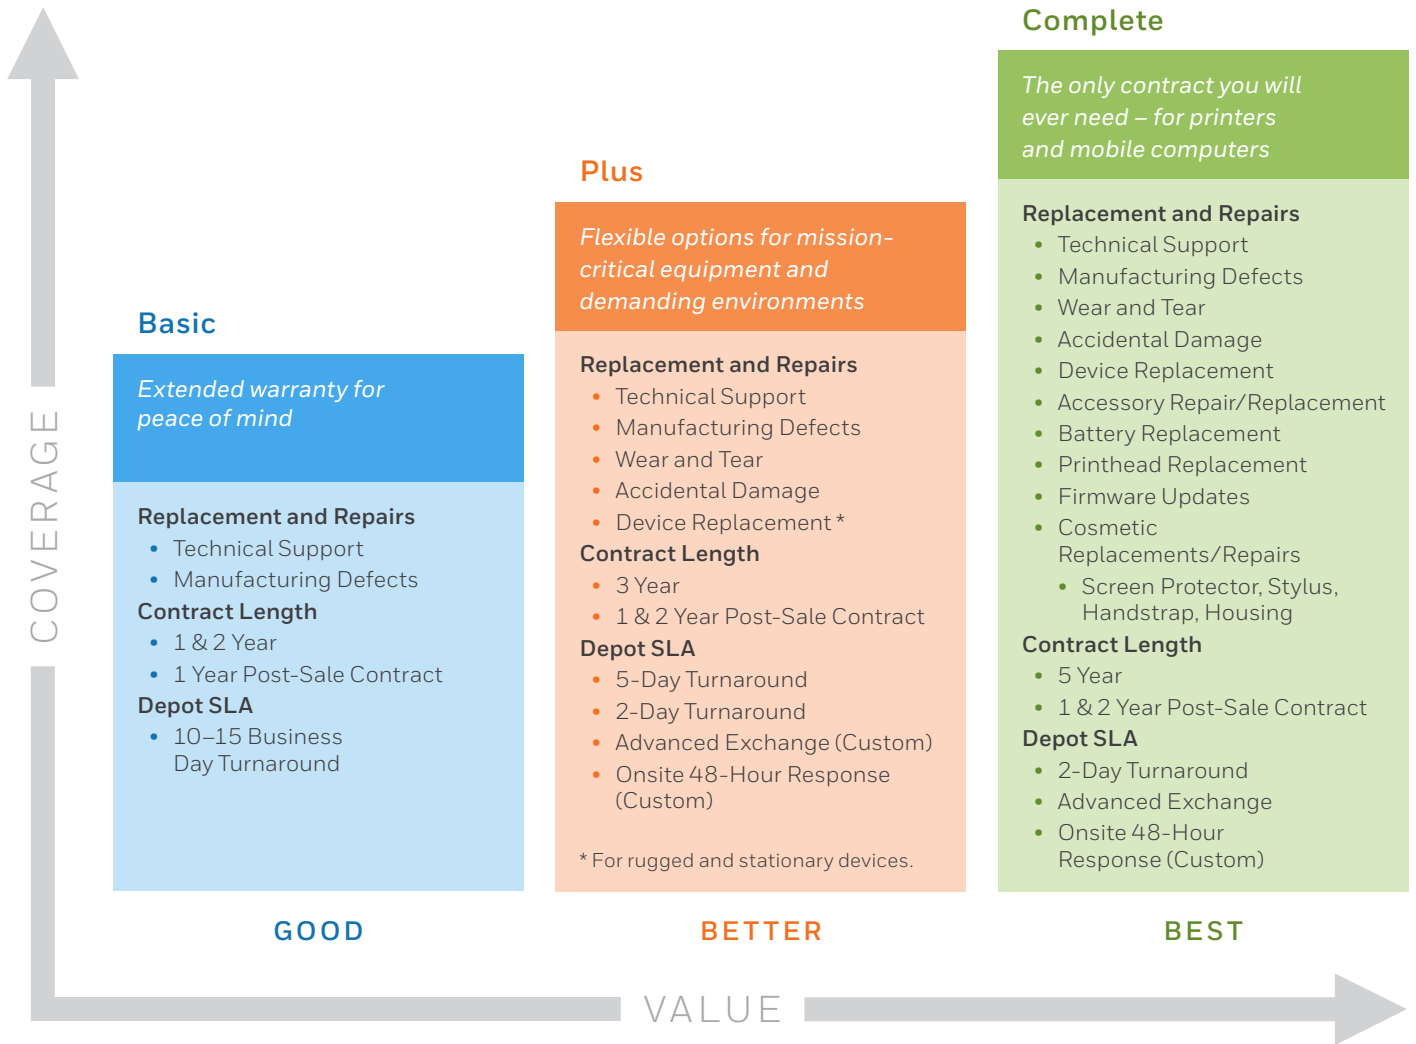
COVERAGE

Basic

Extended warranty for peace of mind

Replacement and Repairs
• Technical Support
• Manufacturing Defects
Contract Length
• 1 & 2 Year
• 1 Year Post-Sale Contract
Depot SLA
• 10–15 Business Day Turnaround

GOOD

Plus

Flexible options for mission-critical equipment and demanding environments

Replacement and Repairs
• Technical Support
• Manufacturing Defects
• Wear and Tear
• Accidental Damage
• Device Replacement *
Contract Length
• 3 Year
• 1 & 2 Year Post-Sale Contract
Depot SLA
• 5-Day Turnaround
• 2-Day Turnaround
• Advanced Exchange (Custom)
• Onsite 48-Hour Response (Custom)

* For rugged and stationary devices.

BETTER

Complete

The only contract you will ever need – for printers and mobile computers

Replacement and Repairs
• Technical Support
• Manufacturing Defects
• Wear and Tear
• Accidental Damage
• Device Replacement
• Accessory Repair/Replacement
• Battery Replacement
• Printhead Replacement
• Firmware Updates
• Cosmetic Replacements/Repairs
  • Screen Protector, Stylus, Handstrap, Housing
Contract Length
• 5 Year
• 1 & 2 Year Post-Sale Contract
Depot SLA
• 2-Day Turnaround
• Advanced Exchange
• Onsite 48-Hour Response (Custom)

BEST

VALUE